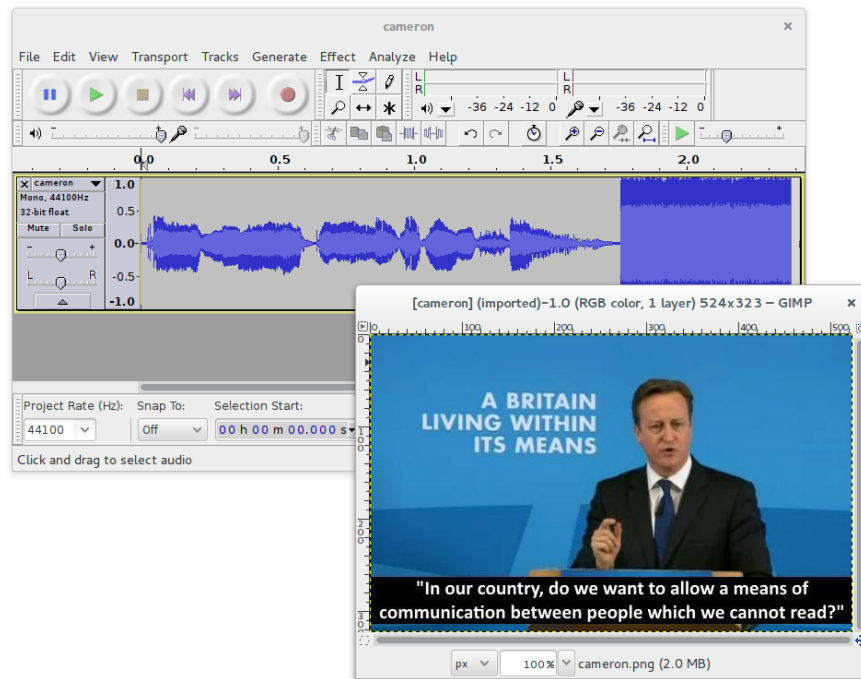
cameron

File Edit View Transport Tracks Generate Effect Analyze Help

L
R
L
R

-36 -24 -12 0
-36 -24 -12 0

0.0 0.5 1.0 1.5 2.0

cameron
Mono, 44100Hz
32-bit float
Mute Solo
L R

1.0
0.5-
0.0-
-0.5-
-1.0

Project Rate (Hz): Snap To: Selection Start:
44100 Off 00 h 00 m 00.000 s

Click and drag to select audio

[cameron] (imported)-1.0 (RGB color, 1 layer) 524x323 – GIMP

0 100 200 300 400 500

A BRITAIN LIVING WITHIN ITS MEANS

"In our country, do we want to allow a means of communication between people which we cannot read?"

px 100% cameron.png (2.0 MB)